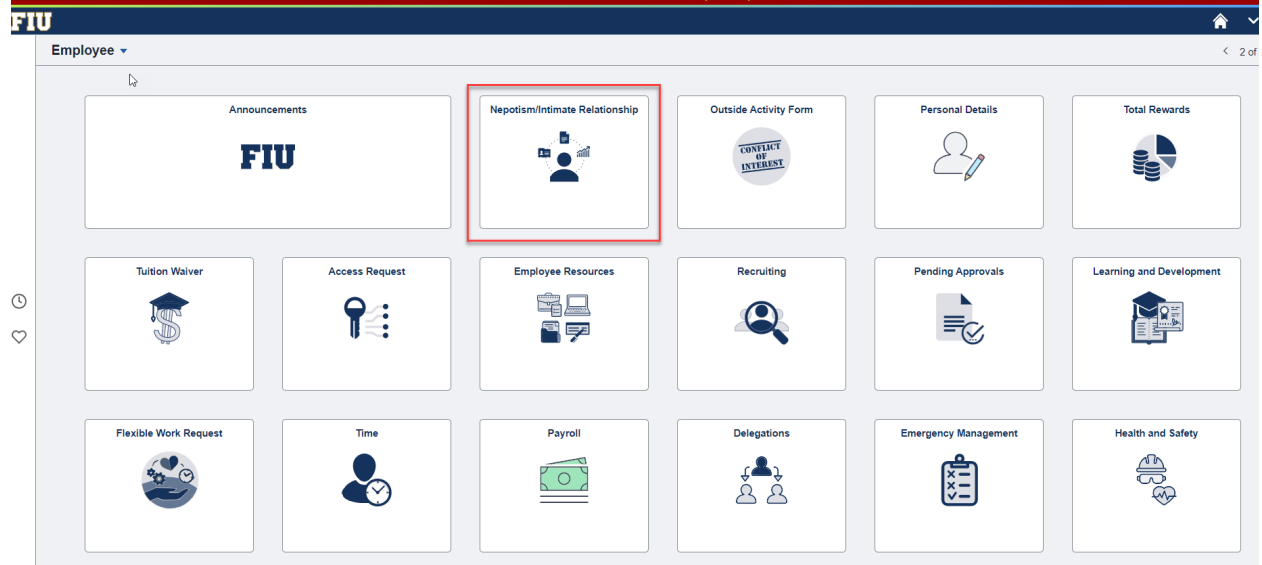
FIU

Employee

2 of

Announcements

FIU

Nepotism/Intimate Relationship

Outside Activity Form

CONFLICT OF INTEREST

Personal Details

Total Rewards

Tuition Waiver

Access Request

Employee Resources

Recruiting

Pending Approvals

Learning and Development

Flexible Work Request

Time

Payroll

Delegations

Emergency Management

Health and Safety